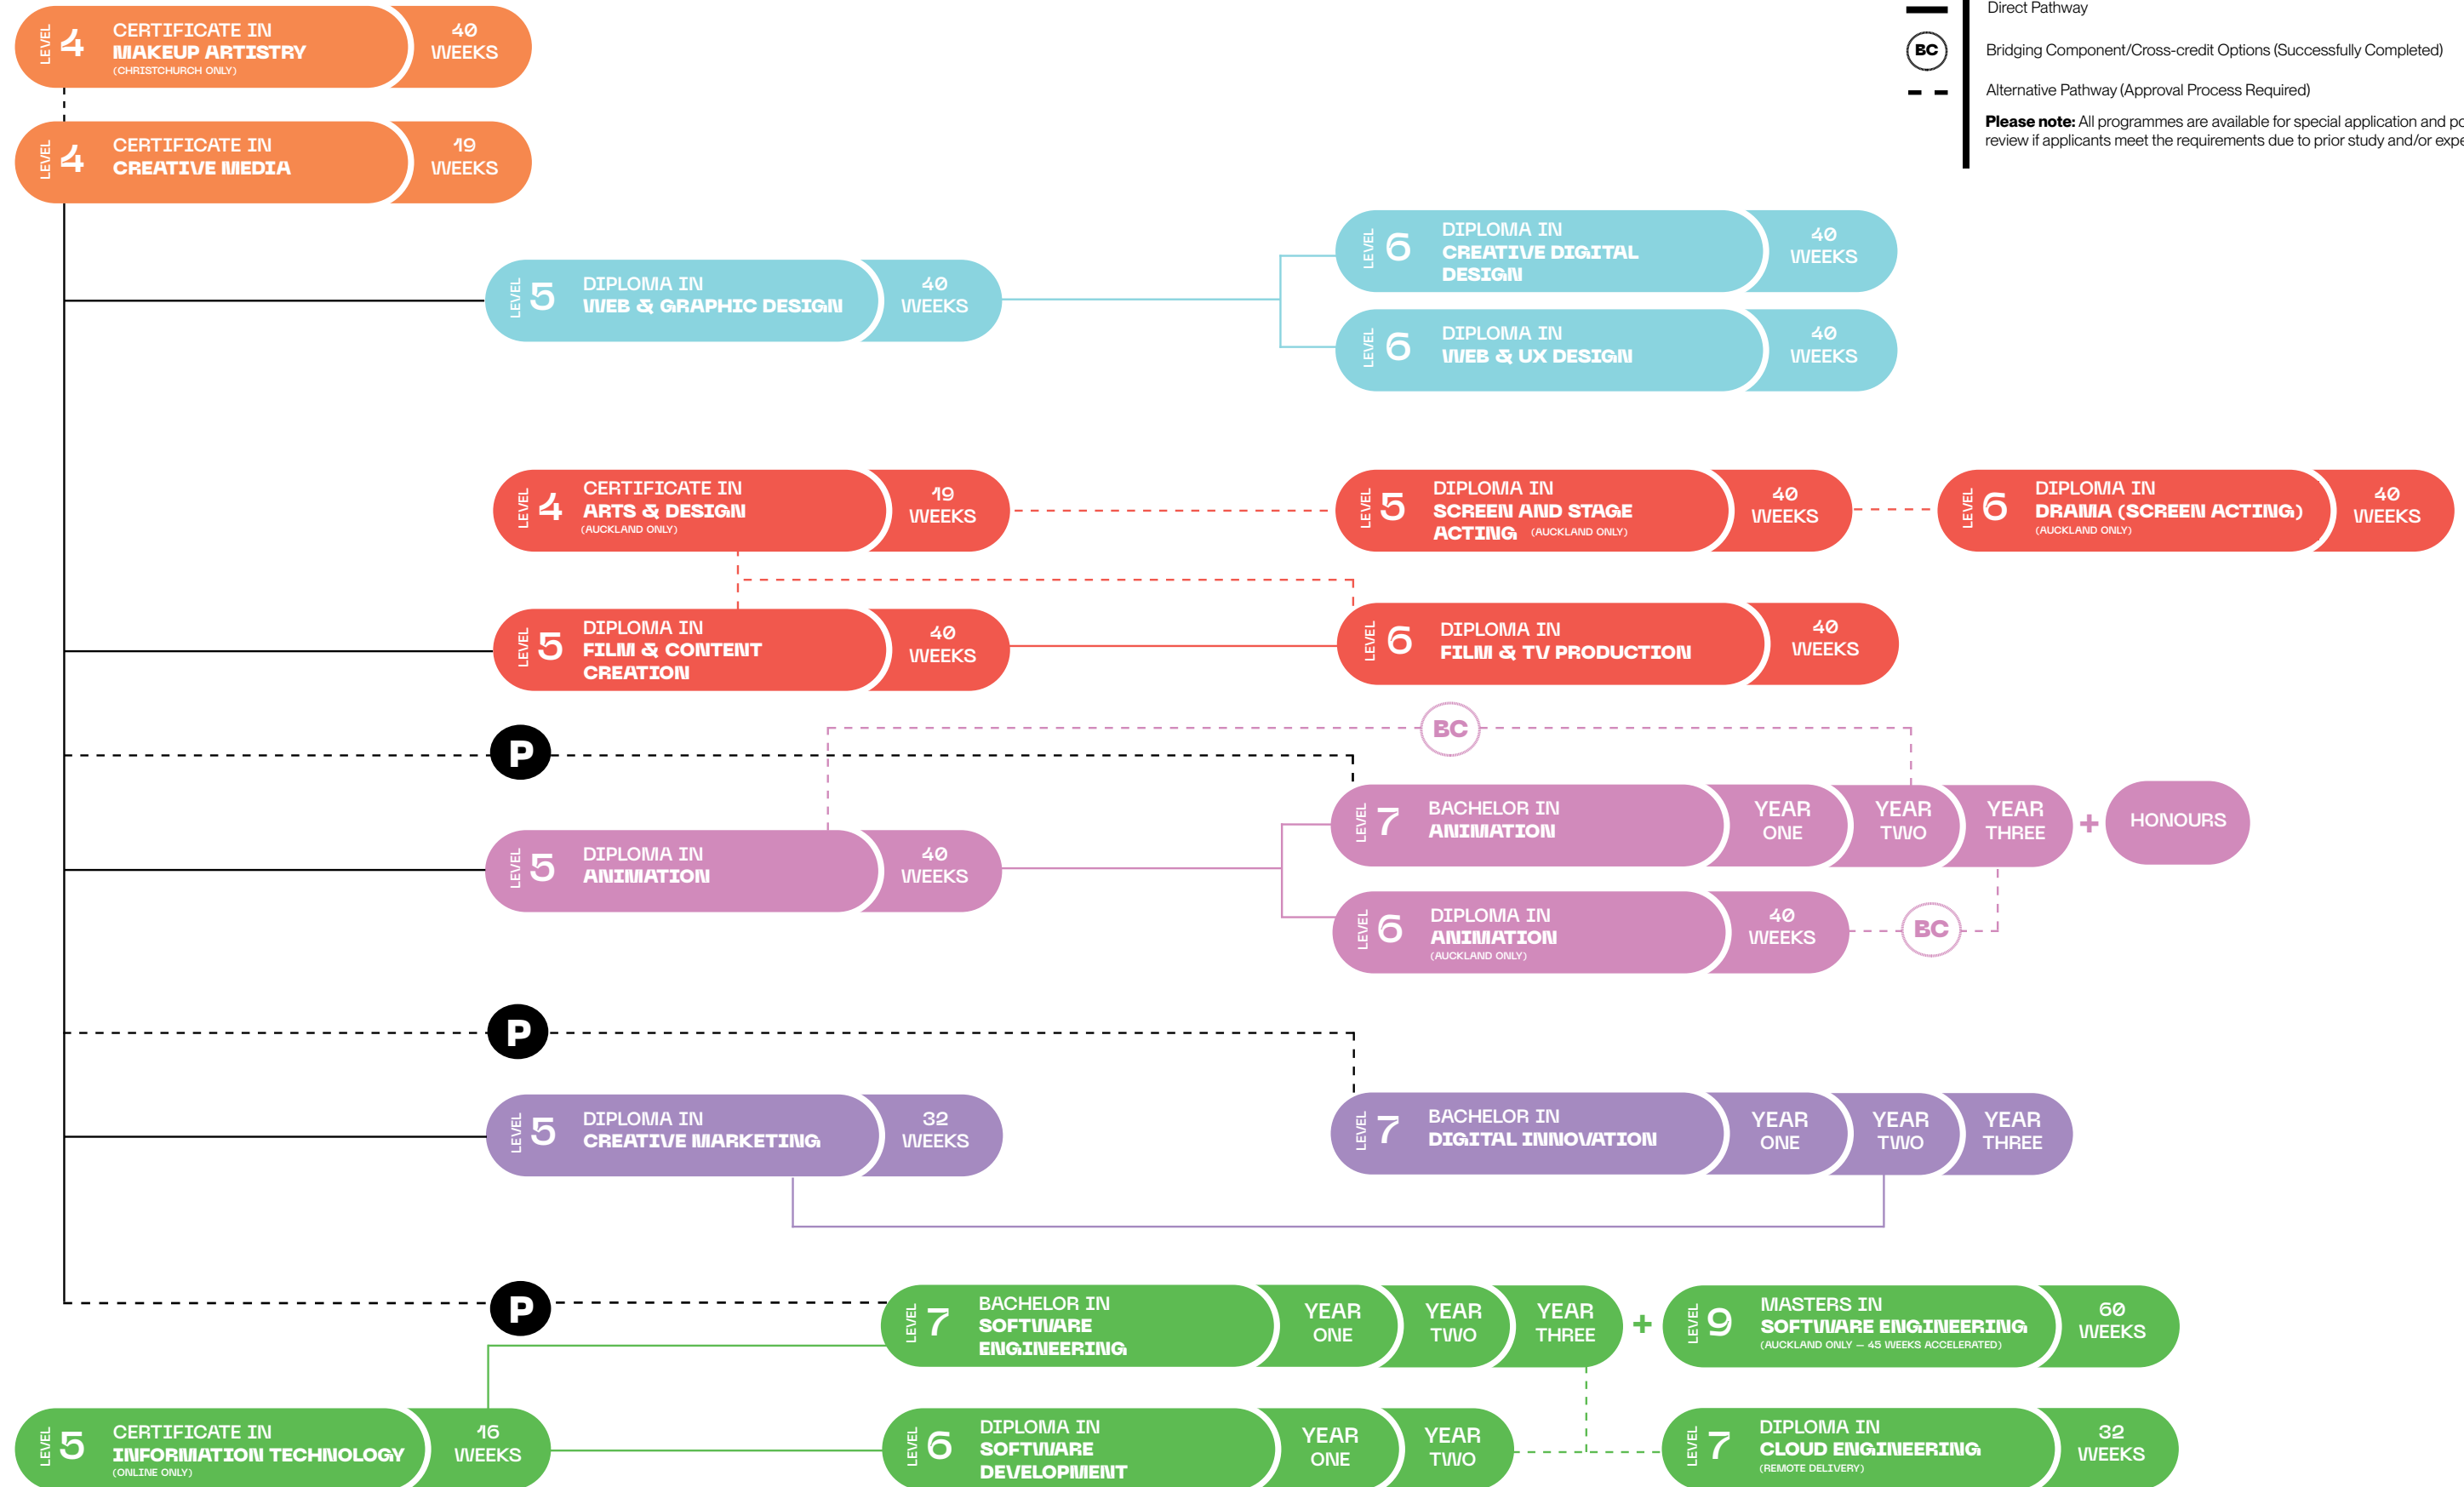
LEVEL 4 CERTIFICATE IN MAKEUP ARTISTRY (CHRISTCHURCH ONLY) 40 WEEKS

LEVEL 4 CERTIFICATE IN CREATIVE MEDIA 19 WEEKS

Direct Pathway

BC Bridging Component/Cross-credit Options (Successfully Completed)

Alternative Pathway (Approval Process Required)

**Please note:** All programmes are available for special application and po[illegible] review if applicants meet the requirements due to prior study and/or expe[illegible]

LEVEL 5 DIPLOMA IN WEB & GRAPHIC DESIGN 40 WEEKS

LEVEL 6 DIPLOMA IN CREATIVE DIGITAL DESIGN 40 WEEKS

LEVEL 6 DIPLOMA IN WEB & UX DESIGN 40 WEEKS

LEVEL 4 CERTIFICATE IN ARTS & DESIGN (AUCKLAND ONLY) 19 WEEKS

LEVEL 5 DIPLOMA IN SCREEN AND STAGE ACTING (AUCKLAND ONLY) 40 WEEKS

LEVEL 6 DIPLOMA IN DRAMA (SCREEN ACTING) (AUCKLAND ONLY) 40 WEEKS

LEVEL 5 DIPLOMA IN FILM & CONTENT CREATION 40 WEEKS

LEVEL 6 DIPLOMA IN FILM & TV PRODUCTION 40 WEEKS

P

BC

LEVEL 7 BACHELOR IN ANIMATION YEAR ONE YEAR TWO YEAR THREE + HONOURS

LEVEL 5 DIPLOMA IN ANIMATION 40 WEEKS

LEVEL 6 DIPLOMA IN ANIMATION (AUCKLAND ONLY) 40 WEEKS

BC

P

LEVEL 5 DIPLOMA IN CREATIVE MARKETING 32 WEEKS

LEVEL 7 BACHELOR IN DIGITAL INNOVATION YEAR ONE YEAR TWO YEAR THREE

P

LEVEL 7 BACHELOR IN SOFTWARE ENGINEERING YEAR ONE YEAR TWO YEAR THREE +

LEVEL 9 MASTERS IN SOFTWARE ENGINEERING (AUCKLAND ONLY – 45 WEEKS ACCELERATED) 60 WEEKS

LEVEL 5 CERTIFICATE IN INFORMATION TECHNOLOGY (ONLINE ONLY) 16 WEEKS

LEVEL 6 DIPLOMA IN SOFTWARE DEVELOPMENT YEAR ONE YEAR TWO

LEVEL 7 DIPLOMA IN CLOUD ENGINEERING (REMOTE DELIVERY) 32 WEEKS